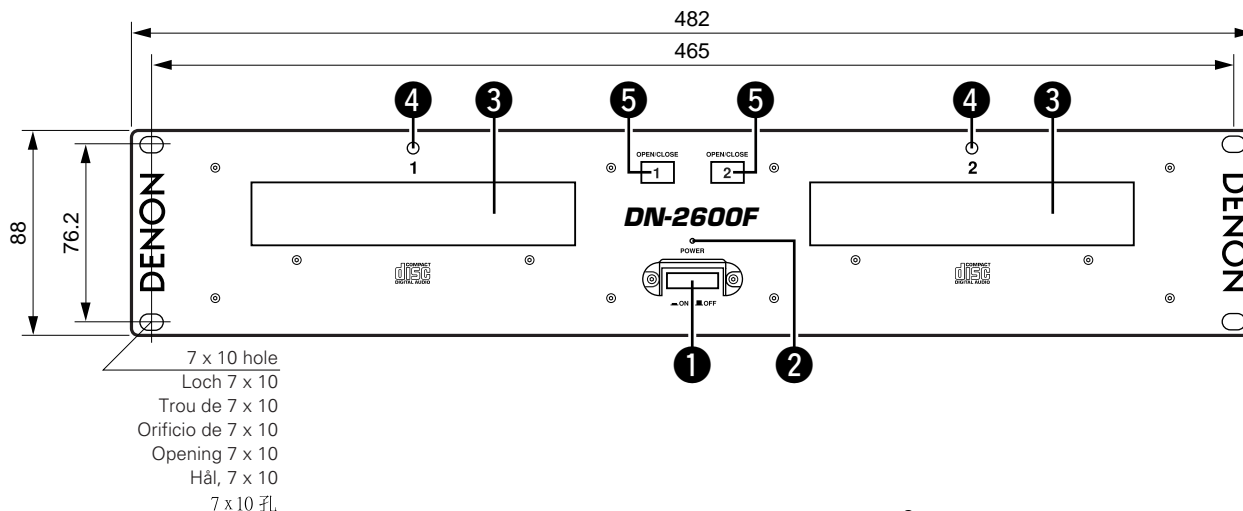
482

465

4 3 5 5 4 3

88

76.2

DENON

1

OPEN/CLOSE
1

OPEN/CLOSE
2

2

DENON

DN-2600F

POWER

COMPACT disc DIGITAL AUDIO

COMPACT disc DIGITAL AUDIO

ON OFF

1 2

7 x 10 hole
Loch 7 x 10
Trou de 7 x 10
Orificio de 7 x 10
Opening 7 x 10
Hål, 7 x 10
7 x 10 孔